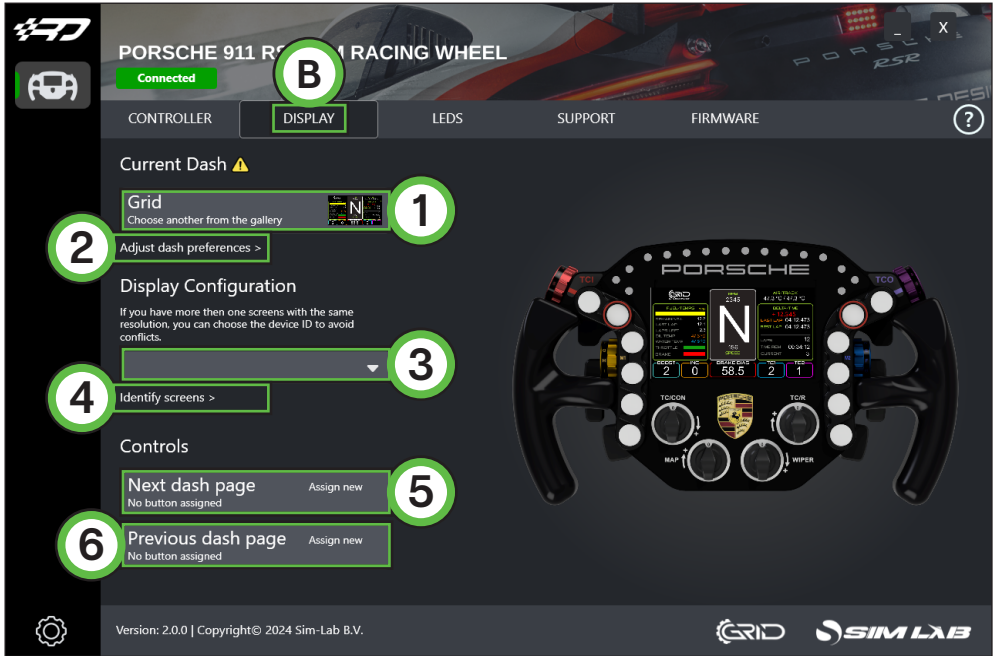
PORSCHE 911 RS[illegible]M RACING WHEEL

Connected

B

_ X

CONTROLLER DISPLAY LEDS SUPPORT FIRMWARE ?

Current Dash ⚠

Grid
Choose another from the gallery

1

2 Adjust dash preferences >

Display Configuration

If you have more then one screens with the same resolution, you can choose the device ID to avoid conflicts.

3

4 Identify screens >

Controls

Next dash page
No button assigned
Assign new

5

6 Previous dash page
No button assigned
Assign new

PORSCHE

TC1 TCO

N

2 0 58.5 2 1

TC/CON TC/R MAP WIPER

Version: 2.0.0 | Copyright© 2024 Sim-Lab B.V.

GRID SIM LAB